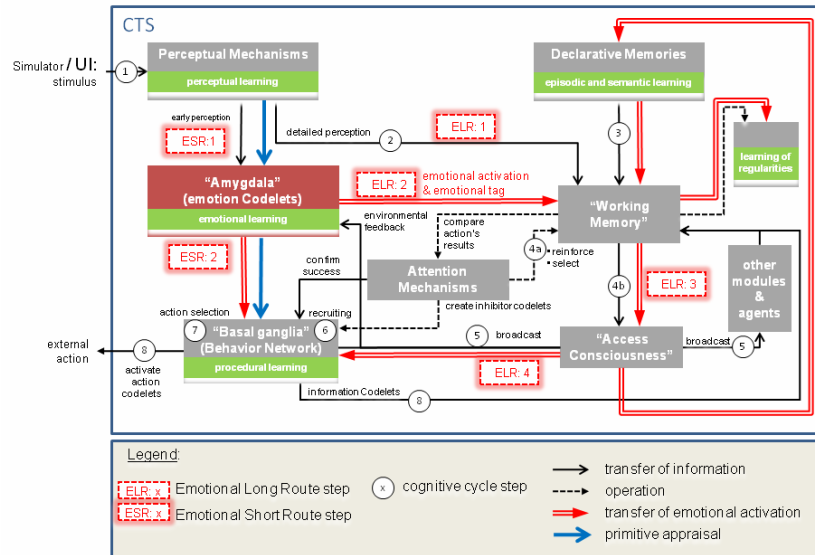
CTS

Simulator / UI: stimulus

1

Perceptual Mechanisms

perceptual learning

Declarative Memories

episodic and semantic learning

early perception

ESR: 1

detailed perception

2

ELR: 1

3

learning of regularities

"Amygdala" (emotion Codelets)

emotional learning

ELR: 2

emotional activation & emotional tag

"Working Memory"

environmental feedback

compare action's results

4a

reinforce

select

ESR: 2

confirm success

Attention Mechanisms

4b

ELR: 3

other modules & agents

create inhibitor codelets

action selection

7

"Basal ganglia" (Behavior Network)

6

recruiting

5

broadcast

"Access Consciousness"

broadcast

5

external action

8

activate action codelets

procedural learning

ELR: 4

information Codelets

8

Legend:

ELR: x Emotional Long Route step

ESR: x Emotional Short Route step

x cognitive cycle step

transfer of information

operation

transfer of emotional activation

primitive appraisal